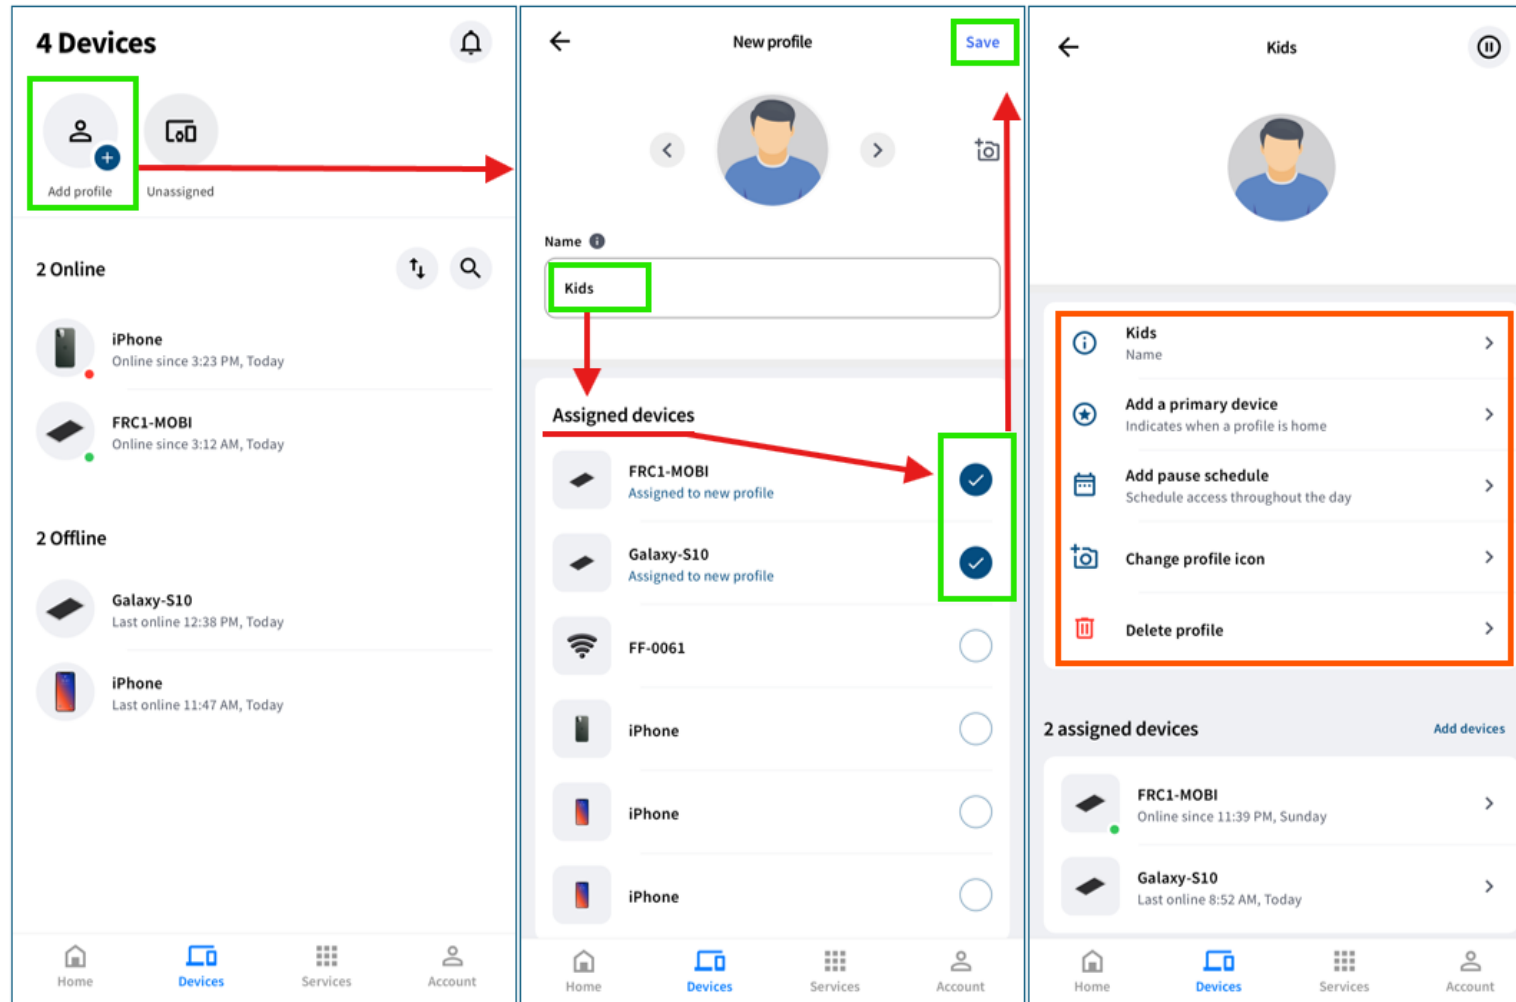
4 Devices

Add profile

Unassigned

2 Online

iPhone
Online since 3:23 PM, Today

FRC1-MOBI
Online since 3:12 AM, Today

2 Offline

Galaxy-S10
Last online 12:38 PM, Today

iPhone
Last online 11:47 AM, Today

Home Devices Services Account

New profile

Save

Name

Kids

Assigned devices

FRC1-MOBI
Assigned to new profile

Galaxy-S10
Assigned to new profile

FF-0061

iPhone

iPhone

iPhone

Home Devices Services Account

Kids

Kids
Name

Add a primary device
Indicates when a profile is home

Add pause schedule
Schedule access throughout the day

Change profile icon

Delete profile

2 assigned devices

Add devices

FRC1-MOBI
Online since 11:39 PM, Sunday

Galaxy-S10
Last online 8:52 AM, Today

Home Devices Services Account